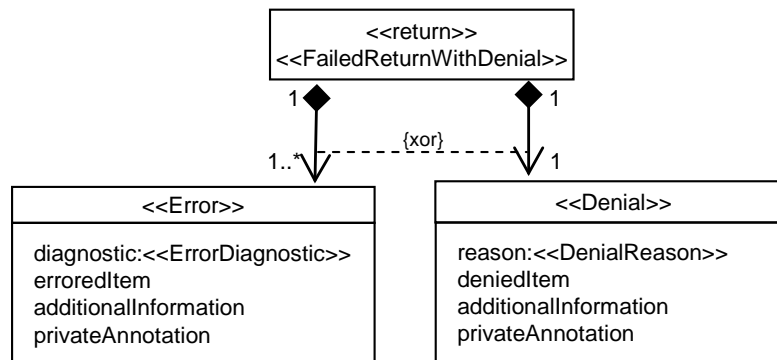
<<return>>
<<FailedReturnWithDenial>>

1
1
{xor}
1..*
1

<<Error>>

diagnostic:<<ErrorDiagnostic>>
erroredItem
additionalInformation
privateAnnotation

<<Denial>>

reason:<<DenialReason>>
deniedItem
additionalInformation
privateAnnotation